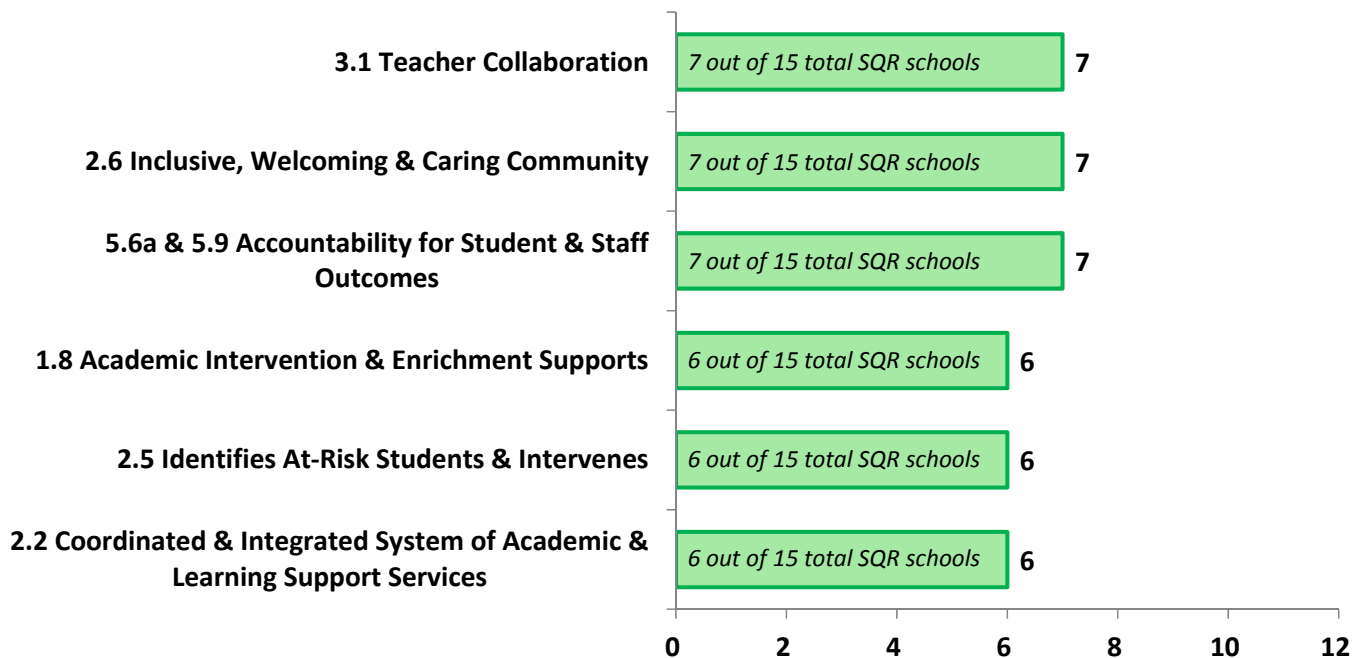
3.1 Teacher Collaboration
7 out of 15 total SQR schools
7

2.6 Inclusive, Welcoming & Caring Community
7 out of 15 total SQR schools
7

5.6a & 5.9 Accountability for Student & Staff Outcomes
7 out of 15 total SQR schools
7

1.8 Academic Intervention & Enrichment Supports
6 out of 15 total SQR schools
6

2.5 Identifies At-Risk Students & Intervenes
6 out of 15 total SQR schools
6

2.2 Coordinated & Integrated System of Academic & Learning Support Services
6 out of 15 total SQR schools
6

0 2 4 6 8 10 12